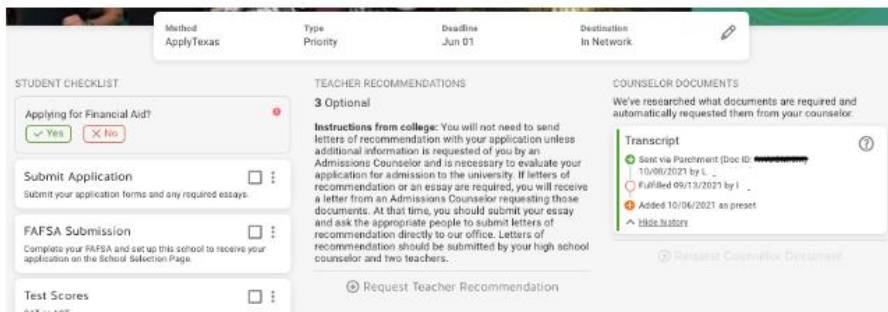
Method
ApplyTexas

Type
Priority

Deadline
Jun 01

Destination
In Network

STUDENT CHECKLIST

Applying for Financial Aid?

✓ Yes ✗ No

Submit Application
Submit your application forms and any required essays.

FAFSA Submission
Complete your FAFSA and set up this school to receive your application on the School Selection Page.

Test Scores

TEACHER RECOMMENDATIONS

3 Optional

Instructions from college: You will not need to send letters of recommendation with your application unless additional information is requested of you by an Admissions Counselor and is necessary to evaluate your application for admission to the university. If letters of recommendation or an essay are required, you will receive a letter from an Admissions Counselor requesting those documents. At that time, you should submit your essay and ask the appropriate people to submit letters of recommendation directly to our office. Letters of recommendation should be submitted by your high school counselor and two teachers.

⊕ Request Teacher Recommendation

COUNSELOR DOCUMENTS

We've researched what documents are required and automatically requested them from your counselor.

Transcript

Sent via Parchment (Doc ID: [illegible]) 10/08/2021 by L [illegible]

Fulfilled 09/13/2021 by I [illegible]

Added 10/06/2021 as preset

^ Hide history

⊕ Request Counselor Document